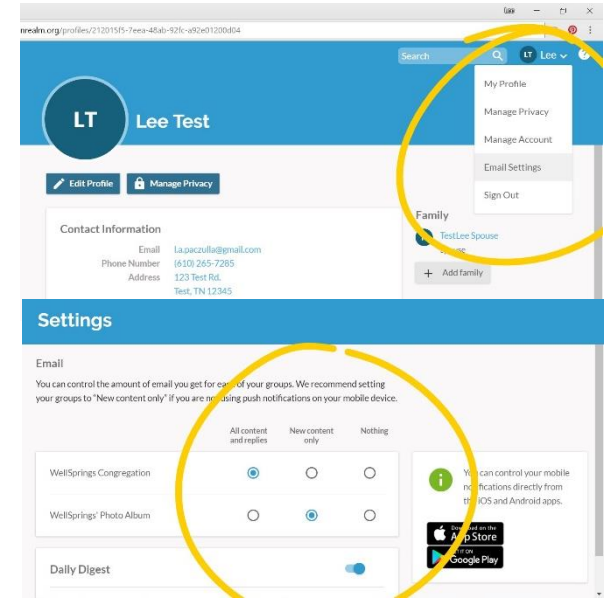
nrealm.org/profiles/212015f5-7eea-48ab-92fc-a92e01200d04

Search

LT Lee

My Profile

Manage Privacy

Manage Account

Email Settings

Sign Out

LT

Lee Test

Edit Profile

Manage Privacy

Contact Information

Email La.paczulla@gmail.com

Phone Number (610) 265-7285

Address 123 Test Rd.
Test, TN 12345

Family

TestLee Spouse
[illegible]use

Add family

Settings

Email

You can control the amount of email you get for ea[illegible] of your groups. We recommend setting your groups to "New content only" if you are n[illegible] using push notifications on your mobile device.

| | All content and replies | New content only | Nothing |
|---|---|---|---|
| WellSprings Congregation | ◉ | ○ | ○ |
| WellSprings' Photo Album | ○ | ◉ | ○ |

Daily Digest

Y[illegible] can control your mobile n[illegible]fications directly from th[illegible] iOS and Android apps.

Download on the App Store

GET IT ON Google Play